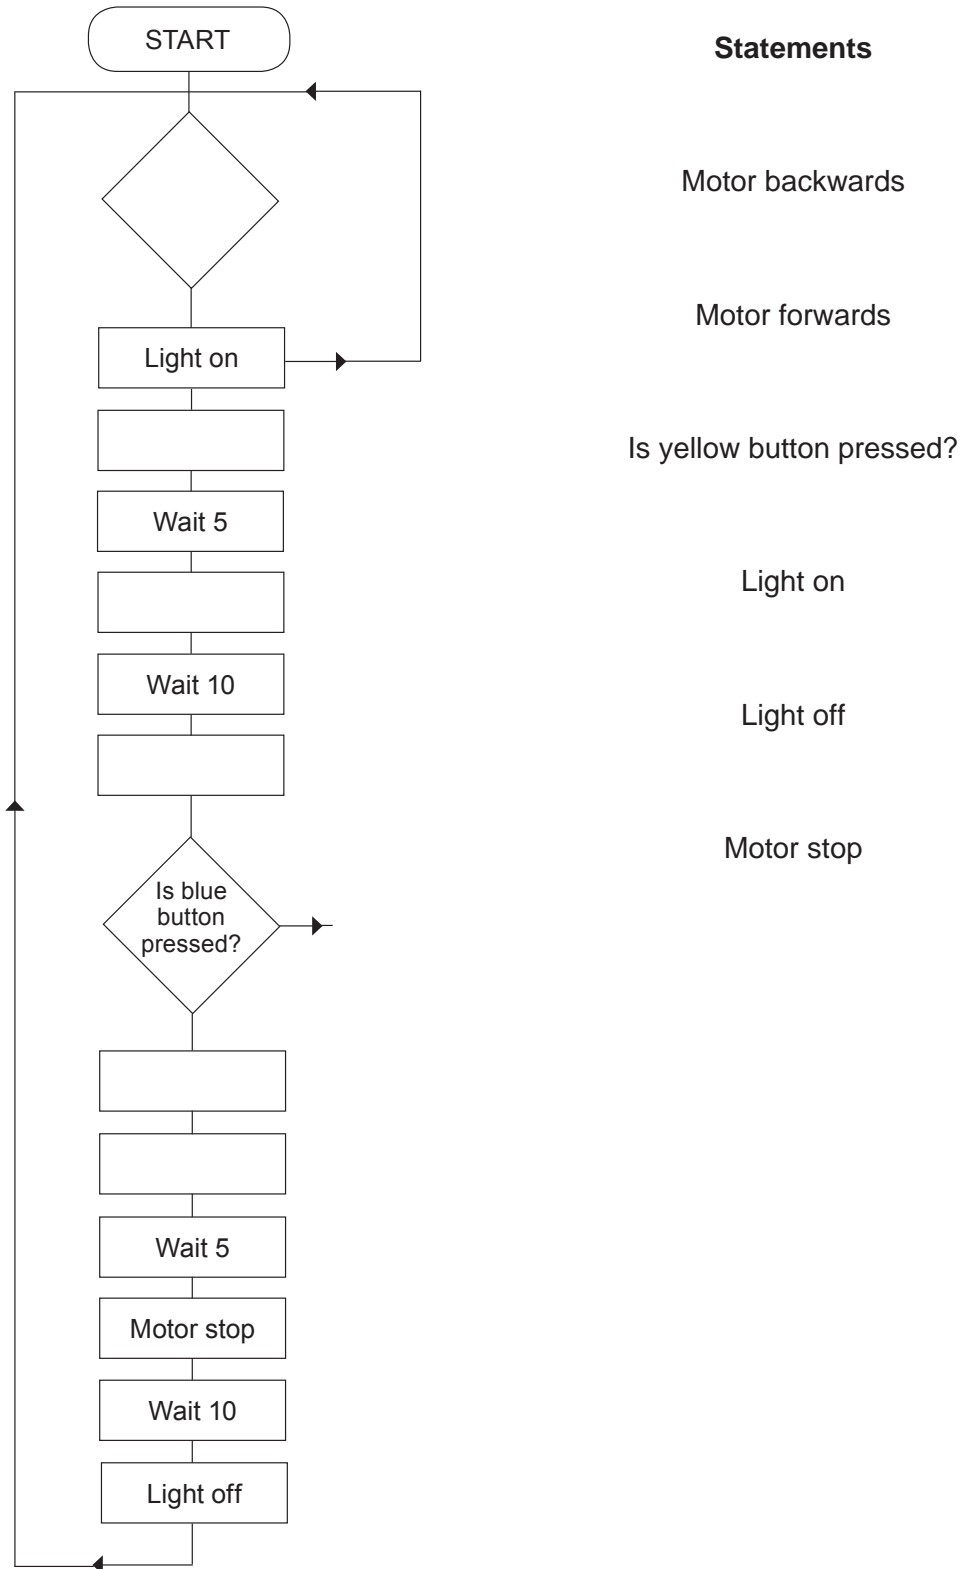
START

Light on

Wait 5

Wait 10

Is blue button pressed?

Wait 5

Motor stop

Wait 10

Light off

**Statements**

Motor backwards

Motor forwards

Is yellow button pressed?

Light on

Light off

Motor stop